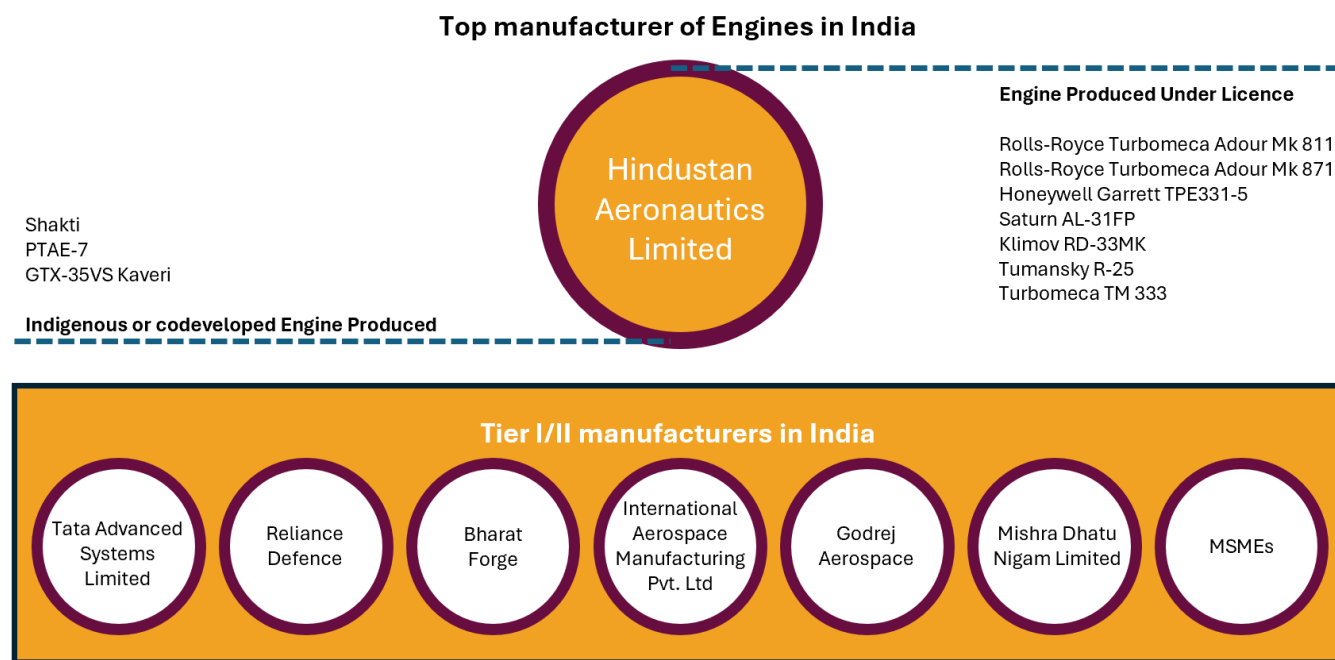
Top manufacturer of Engines in India

Hindustan Aeronautics Limited

Engine Produced Under Licence

Rolls-Royce Turbomeca Adour Mk 811
Rolls-Royce Turbomeca Adour Mk 871
Honeywell Garrett TPE331-5
Saturn AL-31FP
Klimov RD-33MK
Tumansky R-25
Turbomeca TM 333

Shakti
PTAE-7
GTX-35VS Kaveri

Indigenous or codeveloped Engine Produced

Tier I/II manufacturers in India

Tata Advanced Systems Limited

Reliance Defence

Bharat Forge

International Aerospace Manufacturing Pvt. Ltd

Godrej Aerospace

Mishra Dhatu Nigam Limited

MSMEs